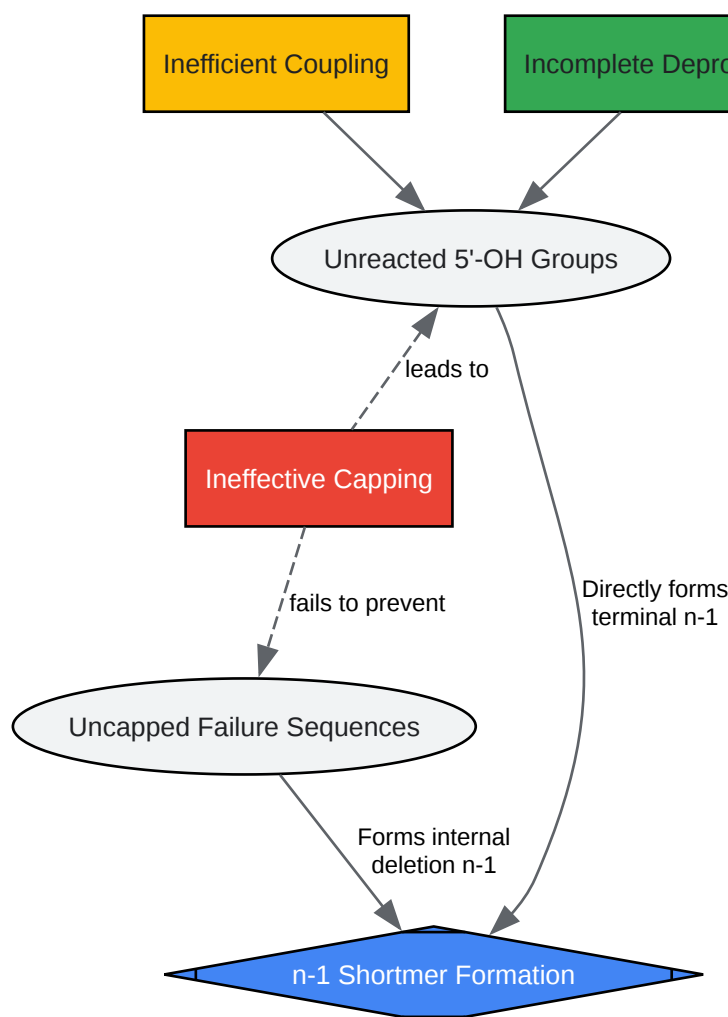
Inefficient Coupling

Incomplete Depro

Unreacted 5'-OH Groups

leads to

Ineffective Capping

Directly forms terminal n-1

fails to prevent

Uncapped Failure Sequences

Forms internal deletion n-1

n-1 Shortmer Formation